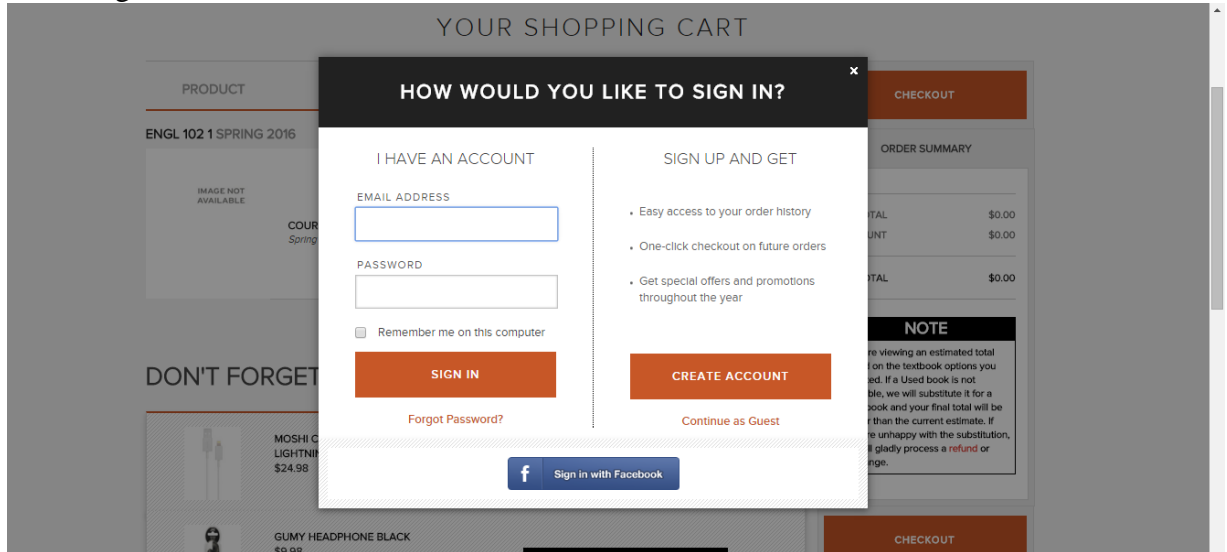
YOUR SHOPPING CART

PRODUCT

ENGL 102 1 SPRING 2016

IMAGE NOT AVAILABLE

COUR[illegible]
Spring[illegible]

DON'T FORGET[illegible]

MOSHI C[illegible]
LIGHTNI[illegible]
$24.98

GUMY HEADPHONE BLACK
$9.98

HOW WOULD YOU LIKE TO SIGN IN?

×

I HAVE AN ACCOUNT

EMAIL ADDRESS

PASSWORD

Remember me on this computer

SIGN IN

Forgot Password?

SIGN UP AND GET

• Easy access to your order history

• One-click checkout on future orders

• Get special offers and promotions throughout the year

CREATE ACCOUNT

Continue as Guest

Sign in with Facebook

CHECKOUT

ORDER SUMMARY

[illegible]TAL $0.00
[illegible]UNT $0.00
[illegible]TAL $0.00

NOTE

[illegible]re viewing an estimated total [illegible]l on the textbook options you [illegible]ted. If a Used book is not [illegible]ble, we will substitute it for a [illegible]book and your final total will be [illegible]r than the current estimate. If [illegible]re unhappy with the substitution, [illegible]l gladly process a refund or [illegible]nge.

CHECKOUT